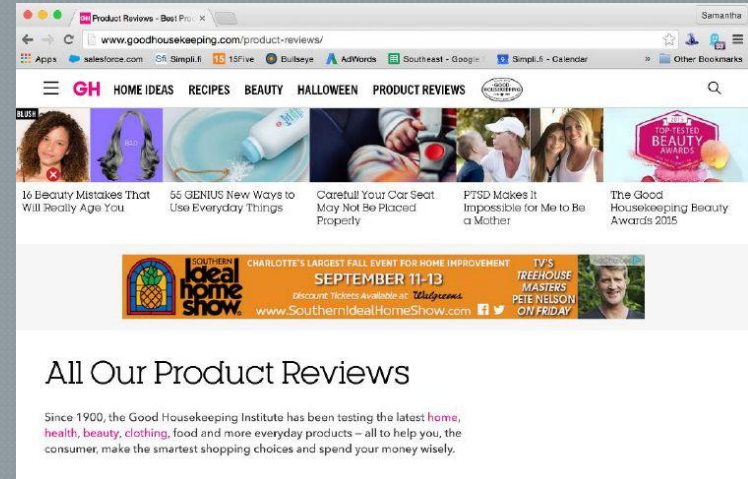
Product Reviews - Best Pro ×

Samantha

www.goodhousekeeping.com/product-reviews/

Apps salesforce.com Simpli.fi 15Five Bullseye AdWords Southeast - Google Simpli.fi - Calendar » Other Bookmarks

GH HOME IDEAS RECIPES BEAUTY HALLOWEEN PRODUCT REVIEWS GOOD HOUSEKEEPING

BLUSH

16 Beauty Mistakes That Will Really Age You

55 GENIUS New Ways to Use Everyday Things

Careful! Your Car Seat May Not Be Placed Properly

PTSD Makes It Impossible for Me to Be a Mother

The Good Housekeeping Beauty Awards 2015

2015 TOP-TESTED BEAUTY AWARDS

SOUTHERN ideal home show.

CHARLOTTE'S LARGEST FALL EVENT FOR HOME IMPROVEMENT

SEPTEMBER 11-13

Discount Tickets Available at Walgreens

www.SouthernIdealHomeShow.com

TV'S TREEHOUSE MASTERS PETE NELSON ON FRIDAY

AdChoices

All Our Product Reviews

Since 1900, the Good Housekeeping Institute has been testing the latest home, health, beauty, clothing, food and more everyday products – all to help you, the consumer, make the smartest shopping choices and spend your money wisely.